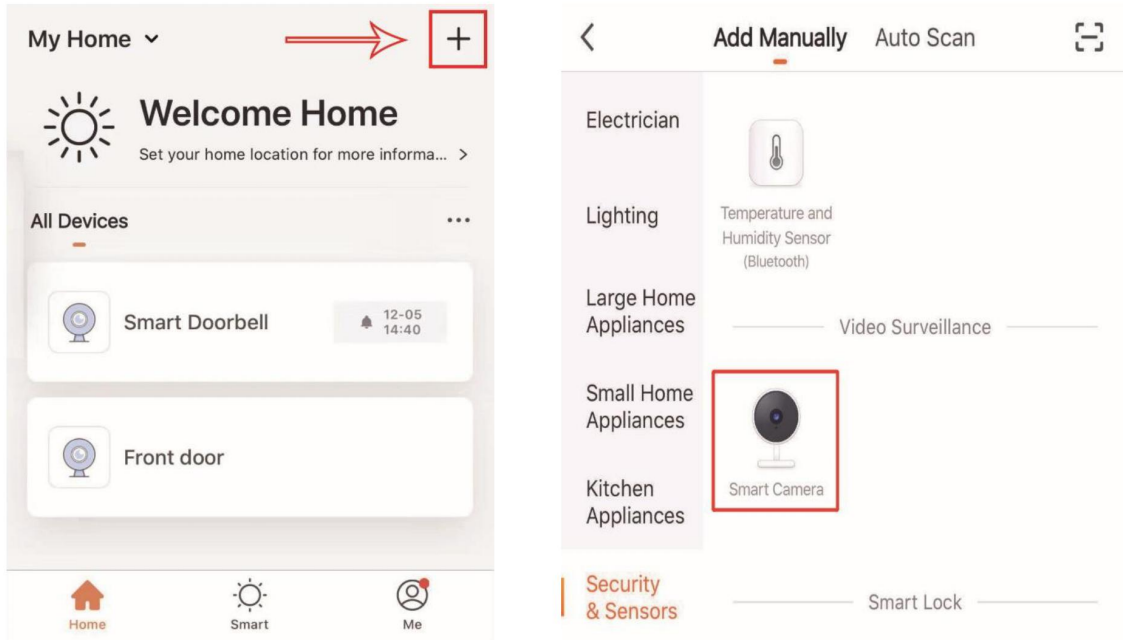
My Home ˅

+

Welcome Home

Set your home location for more informa... >

All Devices

...

Smart Doorbell

12-05 14:40

Front door

Home

Smart

Me

<

Add Manually

Auto Scan

Electrician

Temperature and Humidity Sensor (Bluetooth)

Lighting

Large Home Appliances

Video Surveillance

Small Home Appliances

Smart Camera

Kitchen Appliances

Security & Sensors

Smart Lock